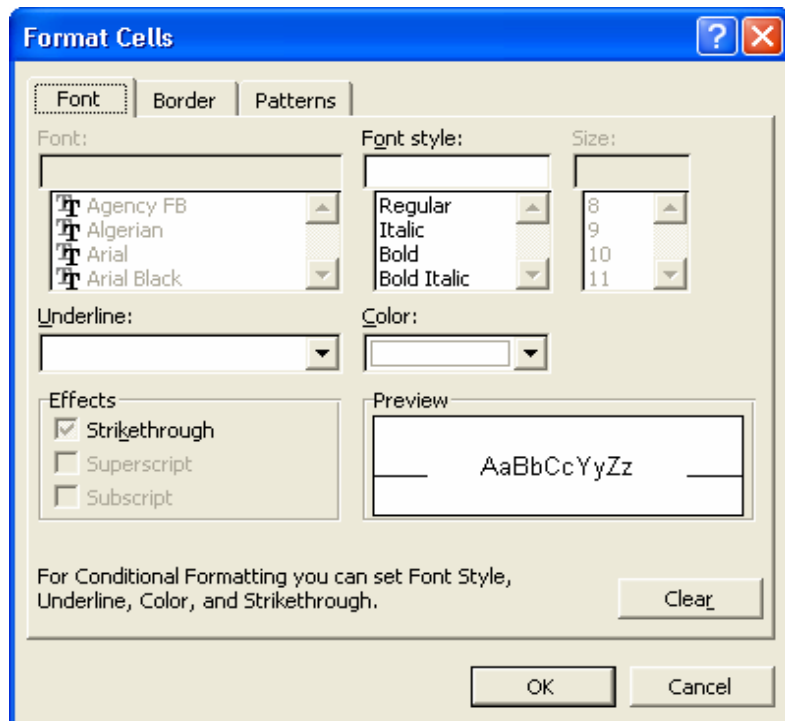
Format Cells

Font
Border
Patterns

Font:
Agency FB
Algerian
Arial
Arial Black

Font style:
Regular
Italic
Bold
Bold Italic

Size:
8
9
10
11

Underline:

Color:

Effects
Strikethrough
Superscript
Subscript

Preview
AaBbCcYyZz

For Conditional Formatting you can set Font Style, Underline, Color, and Strikethrough.

Clear

OK
Cancel